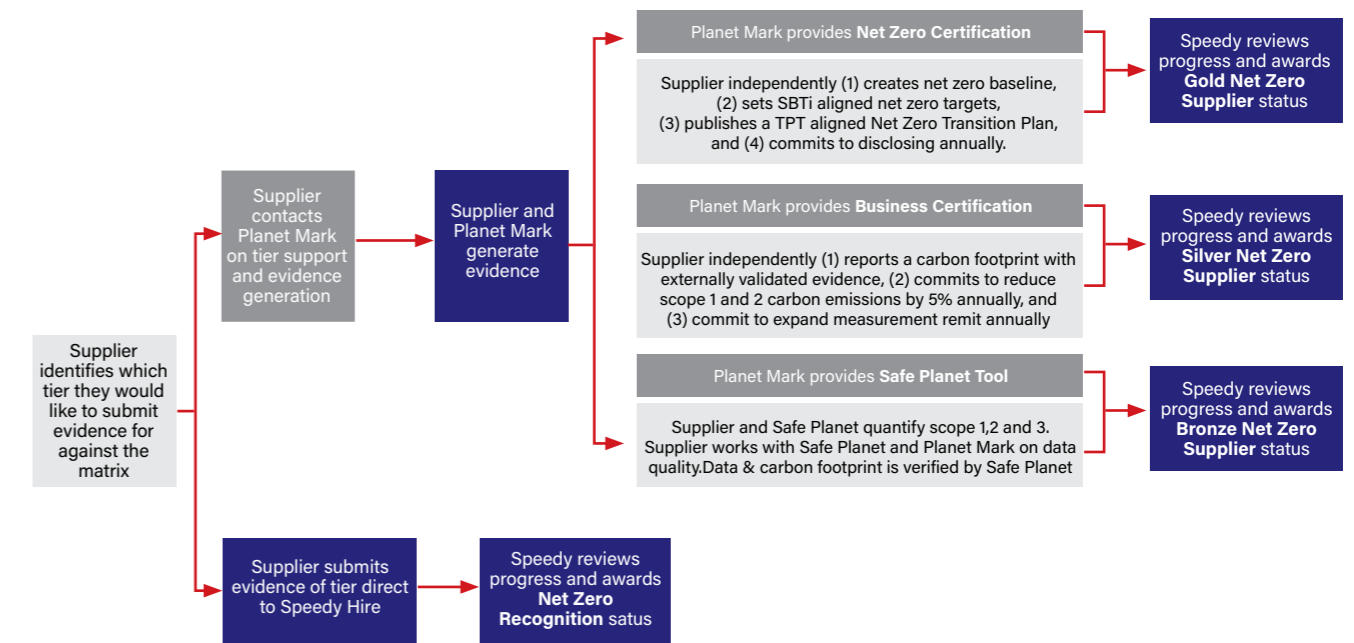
Supplier identifies which tier they would like to submit evidence for against the matrix

Supplier contacts Planet Mark on tier support and evidence generation

Supplier and Planet Mark generate evidence

Planet Mark provides **Net Zero Certification**

Supplier independently (1) creates net zero baseline, (2) sets SBTi aligned net zero targets, (3) publishes a TPT aligned Net Zero Transition Plan, and (4) commits to disclosing annually.

Speedy reviews progress and awards **Gold Net Zero Supplier** status

Planet Mark provides **Business Certification**

Supplier independently (1) reports a carbon footprint with externally validated evidence, (2) commits to reduce scope 1 and 2 carbon emissions by 5% annually, and (3) commit to expand measurement remit annually

Speedy reviews progress and awards **Silver Net Zero Supplier** status

Planet Mark provides **Safe Planet Tool**

Supplier and Safe Planet quantify scope 1,2 and 3. Supplier works with Safe Planet and Planet Mark on data quality.Data & carbon footprint is verified by Safe Planet

Speedy reviews progress and awards **Bronze Net Zero Supplier** status

Supplier submits evidence of tier direct to Speedy Hire

Speedy reviews progress and awards **Net Zero Recognition** satus